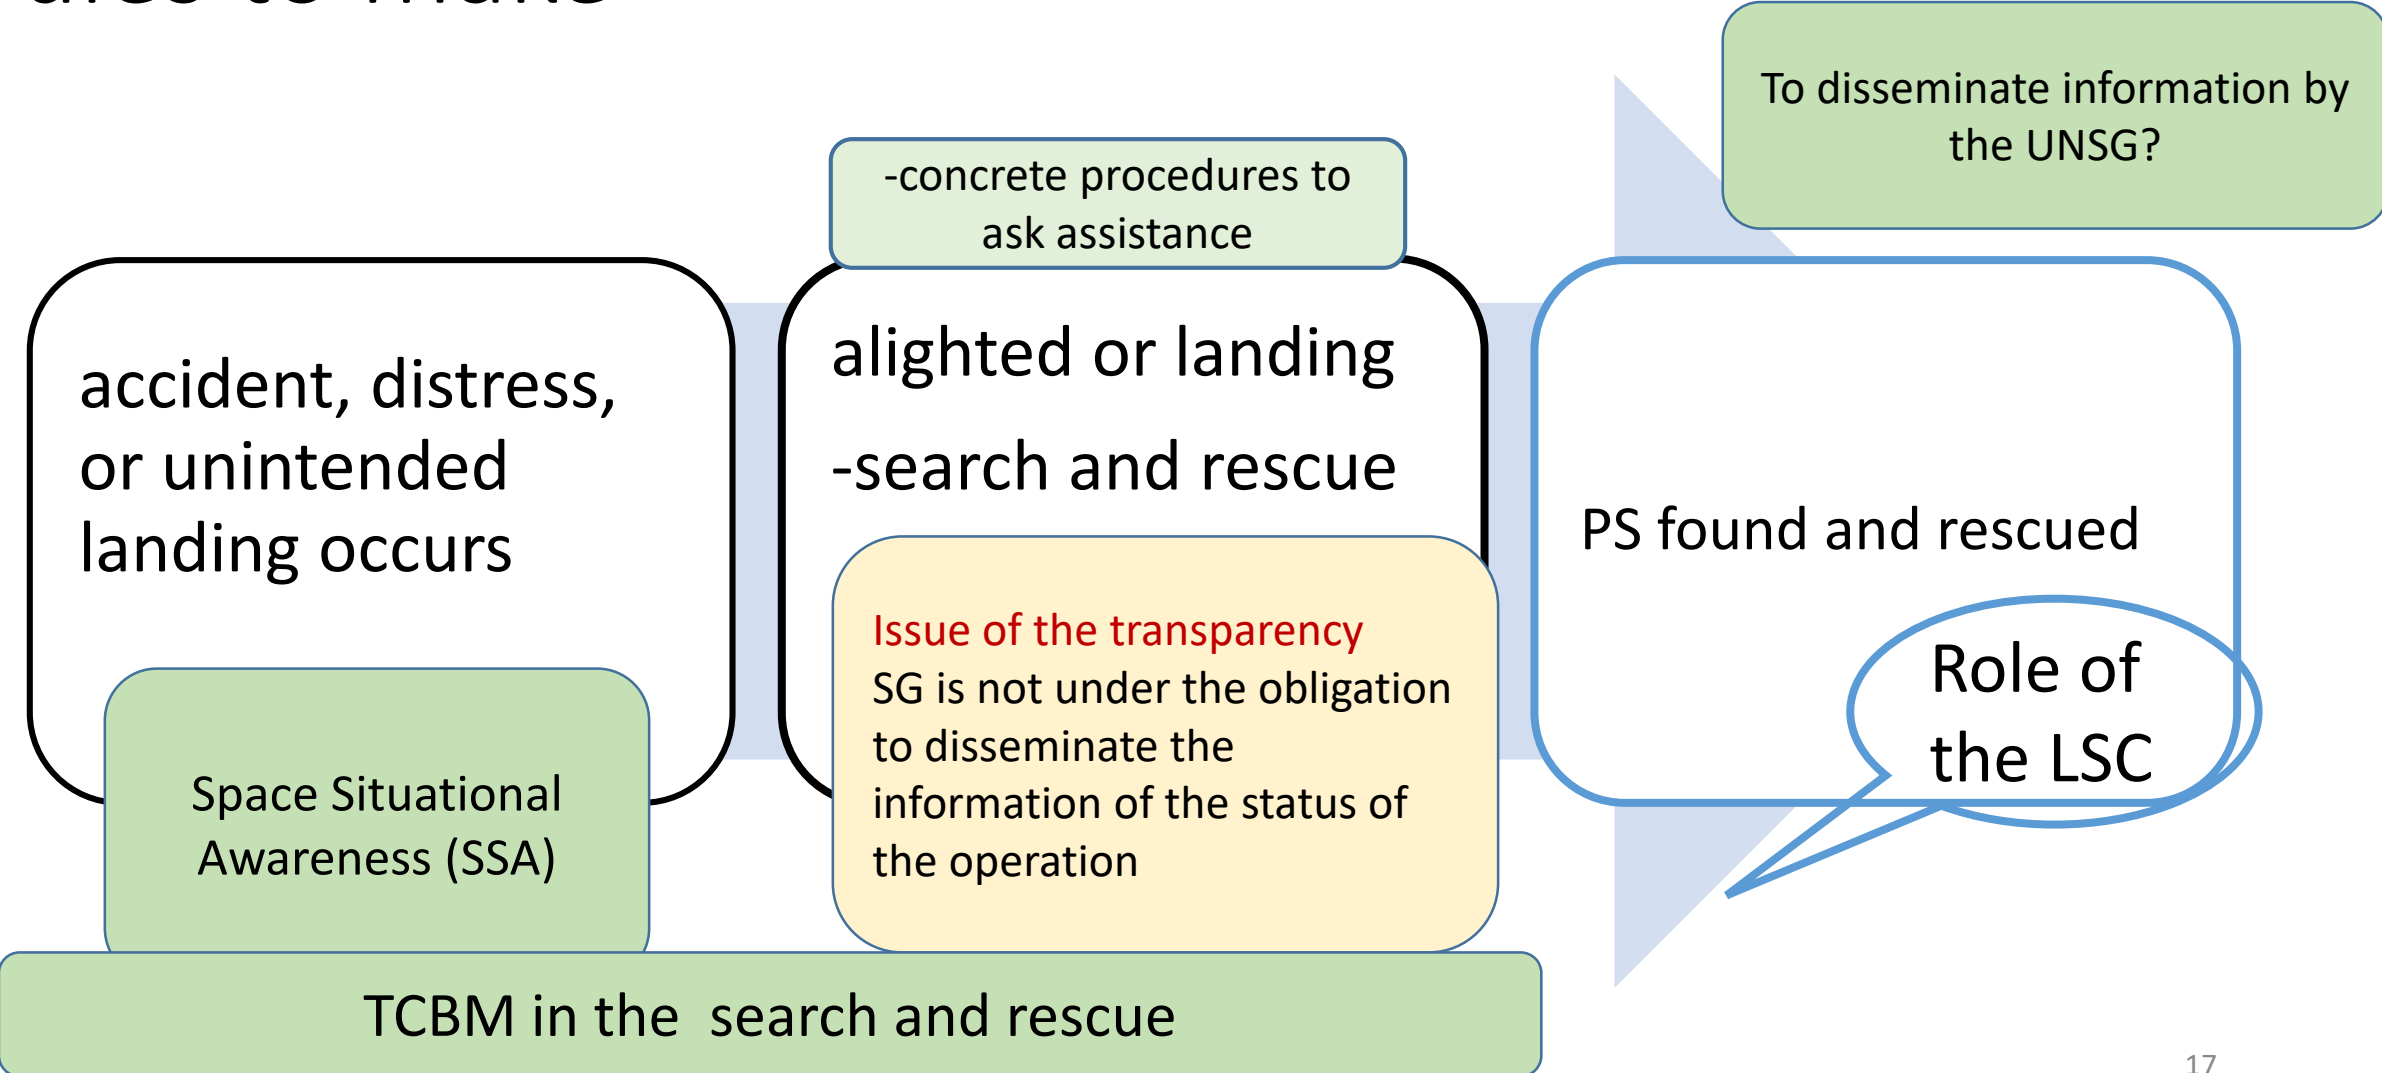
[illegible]

To disseminate information by the UNSG?

-concrete procedures to ask assistance

accident, distress, or unintended landing occurs

alighted or landing

-search and rescue

PS found and rescued

Issue of the transparency
SG is not under the obligation to disseminate the information of the status of the operation

Role of the LSC

Space Situational Awareness (SSA)

TCBM in the search and rescue

17